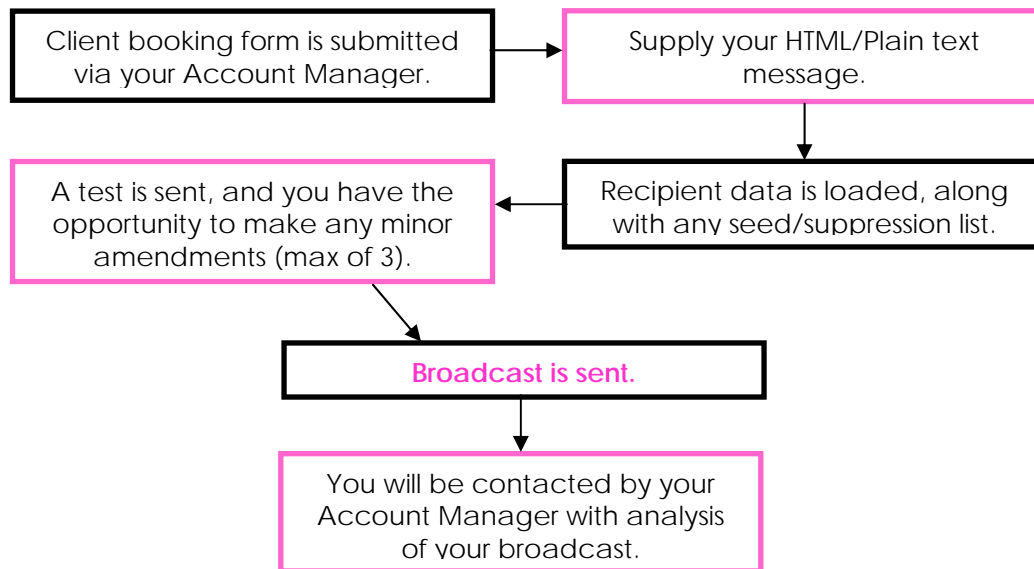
Client booking form is submitted via your Account Manager.

Supply your HTML/Plain text message.

Recipient data is loaded, along with any seed/suppression list.

A test is sent, and you have the opportunity to make any minor amendments (max of 3).

Broadcast is sent.

You will be contacted by your Account Manager with analysis of your broadcast.